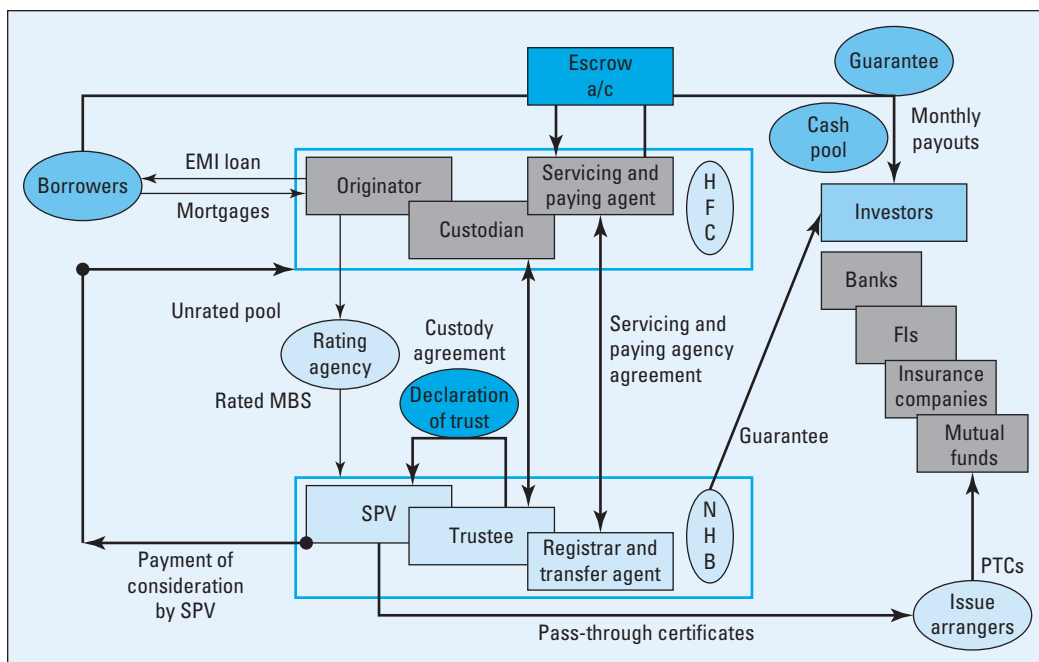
Escrow a/c

Guarantee

Monthly payouts

Cash pool

Borrowers

EMI loan

Mortgages

Originator

Custodian

Servicing and paying agent

H F C

Investors

Banks

FIs

Insurance companies

Mutual funds

Unrated pool

Rating agency

Rated MBS

Custody agreement

Servicing and paying agency agreement

Declaration of trust

Guarantee

SPV

Trustee

Registrar and transfer agent

N H B

Payment of consideration by SPV

PTCs

Issue arrangers

Pass-through certificates